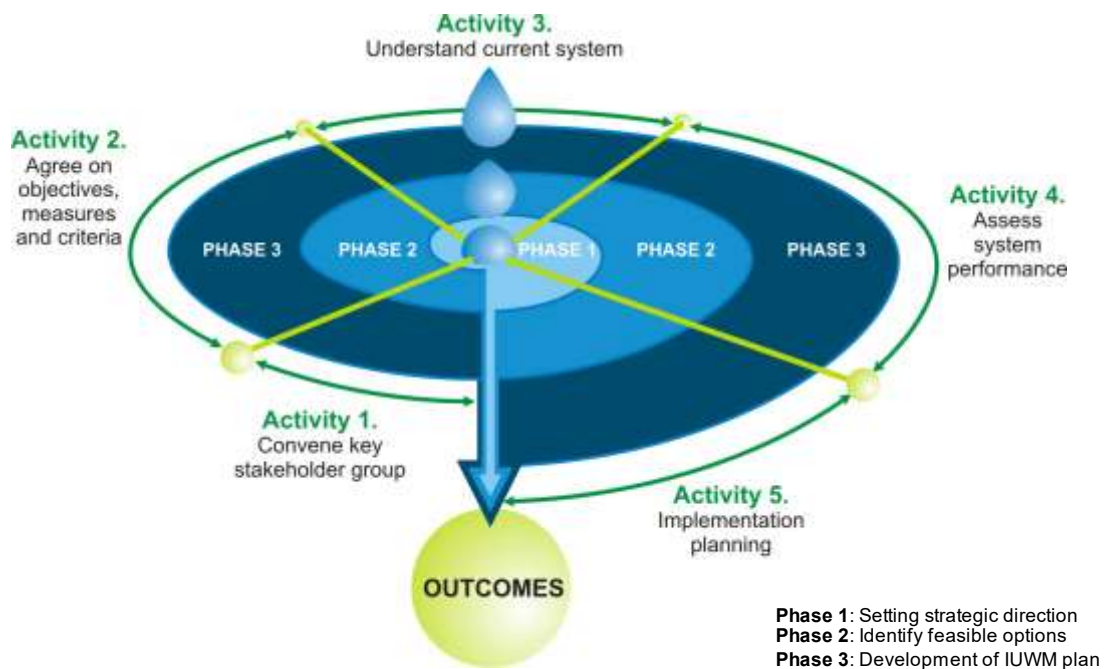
Activity 3.
Understand current system

Activity 2.
Agree on objectives, measures and criteria

Activity 4.
Assess system performance

PHASE 3

PHASE 2

PHASE 1

PHASE 2

PHASE 3

Activity 1.
Convene key stakeholder group

Activity 5.
Implementation planning

OUTCOMES

**Phase 1**: Setting strategic direction
**Phase 2**: Identify feasible options
**Phase 3**: Development of IUWM plan